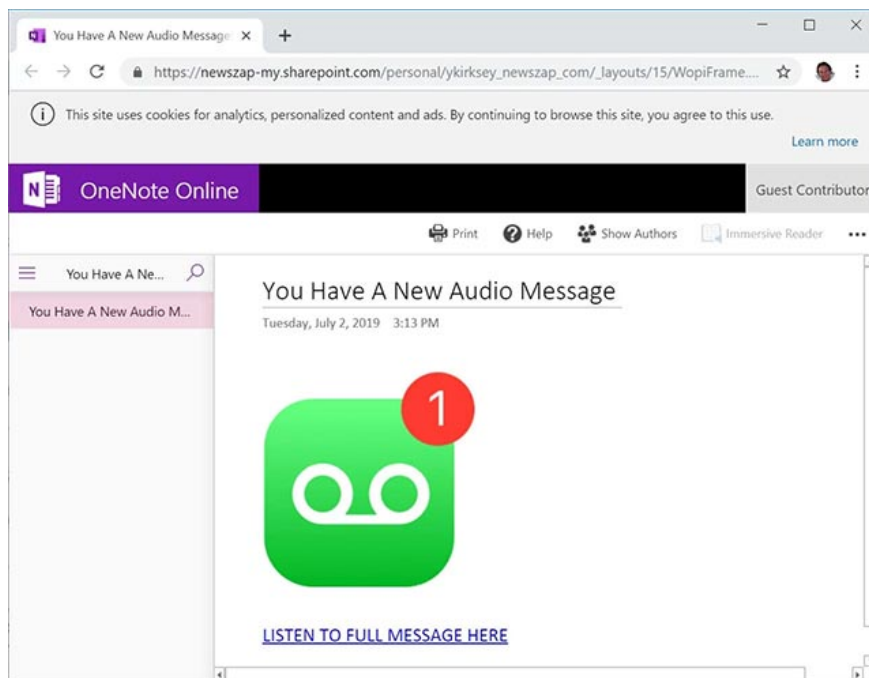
You Have A New Audio Message ×
+
https://newszap-my.sharepoint.com/personal/ykirksey_newszap_com/_layouts/15/WopiFrame....

This site uses cookies for analytics, personalized content and ads. By continuing to browse this site, you agree to this use.
Learn more

N OneNote Online
Guest Contributor

Print
Help
Show Authors
Immersive Reader
...

You Have A Ne...
You Have A New Audio M...

You Have A New Audio Message
Tuesday, July 2, 2019 3:13 PM

1

LISTEN TO FULL MESSAGE HERE